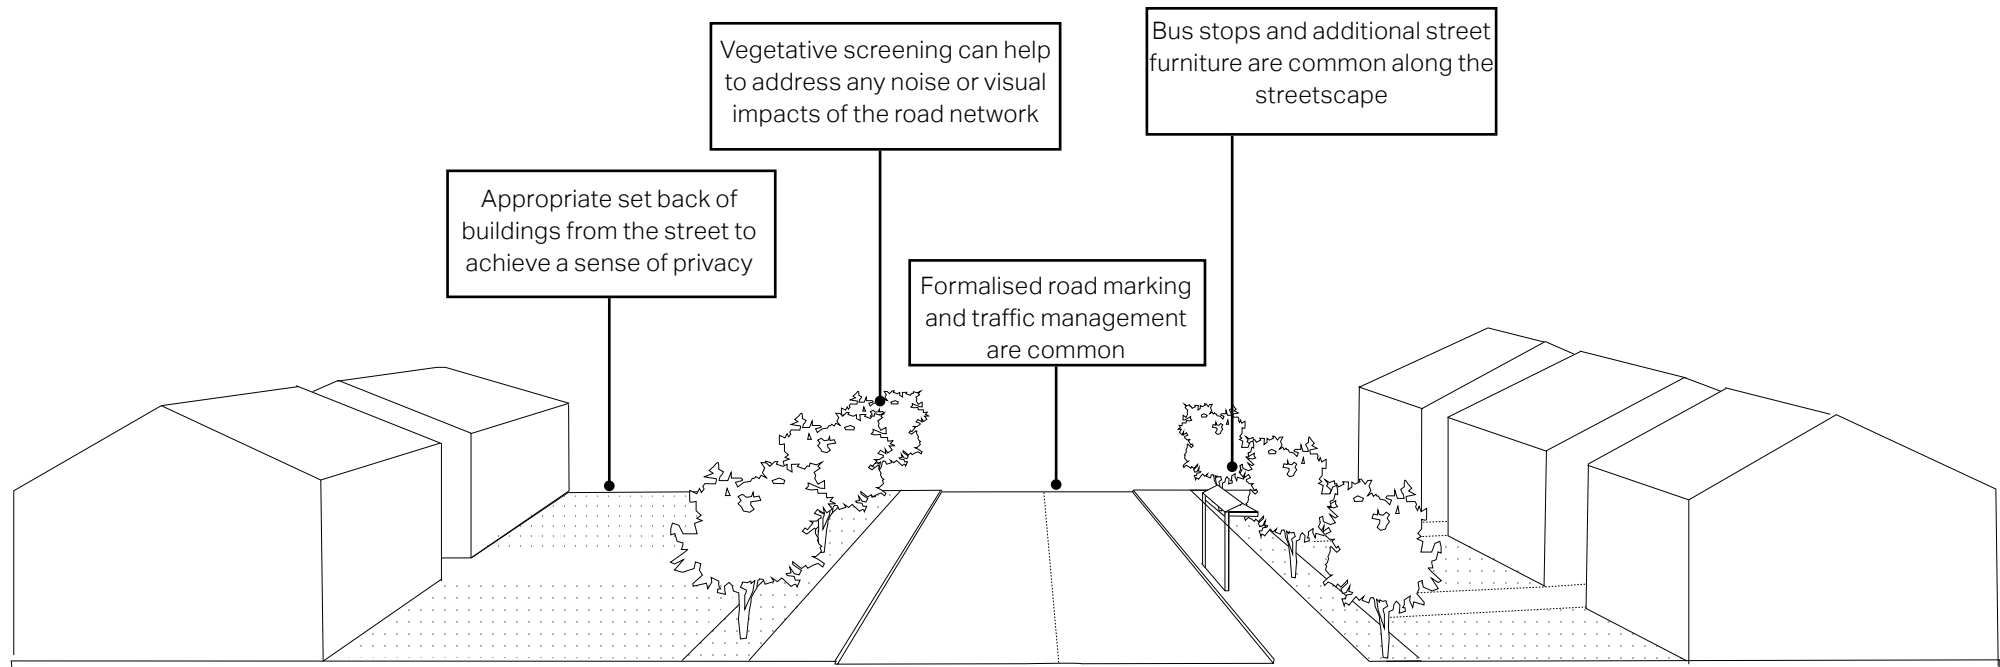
Vegetative screening can help to address any noise or visual impacts of the road network

Bus stops and additional street furniture are common along the streetscape

Appropriate set back of buildings from the street to achieve a sense of privacy

Formalised road marking and traffic management are common